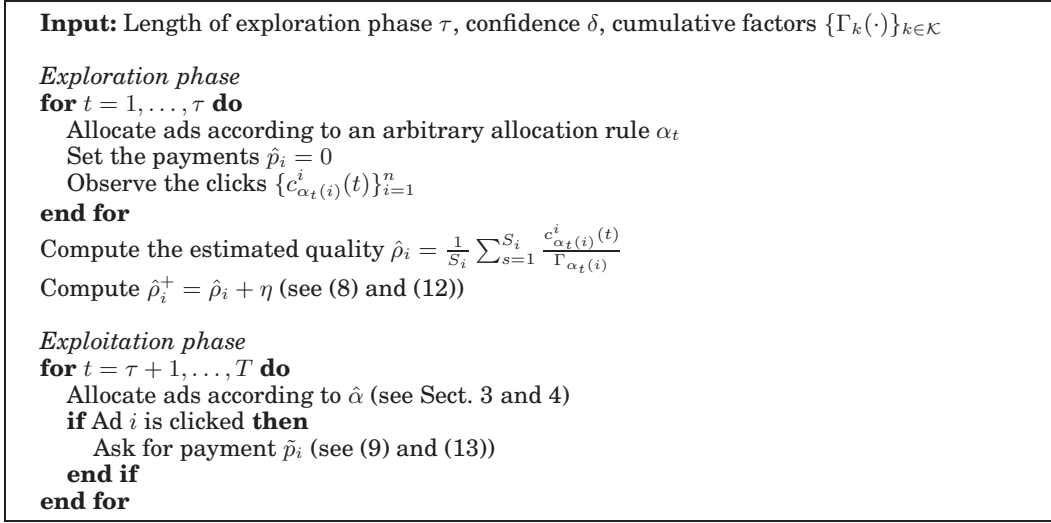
**Input:** Length of exploration phase $\tau$, confidence $\delta$, cumulative factors $\{\Gamma_k(\cdot)\}_{k\in\mathcal{K}}$

*Exploration phase*
**for** $t = 1, \ldots, \tau$ **do**
Allocate ads according to an arbitrary allocation rule $\alpha_t$
Set the payments $\hat{p}_i = 0$
Observe the clicks $\{c^i_{\alpha_t(i)}(t)\}_{i=1}^n$
**end for**
Compute the estimated quality $\hat{\rho}_i = \frac{1}{S_i}\sum_{s=1}^{S_i} \frac{c^i_{\alpha_t(i)}(t)}{\Gamma_{\alpha_t(i)}}$
Compute $\hat{\rho}_i^+ = \hat{\rho}_i + \eta$ (see (8) and (12))

*Exploitation phase*
**for** $t = \tau + 1, \ldots, T$ **do**
Allocate ads according to $\hat{\alpha}$ (see Sect. 3 and 4)
**if** Ad $i$ is clicked **then**
Ask for payment $\tilde{p}_i$ (see (9) and (13))
**end if**
**end for**